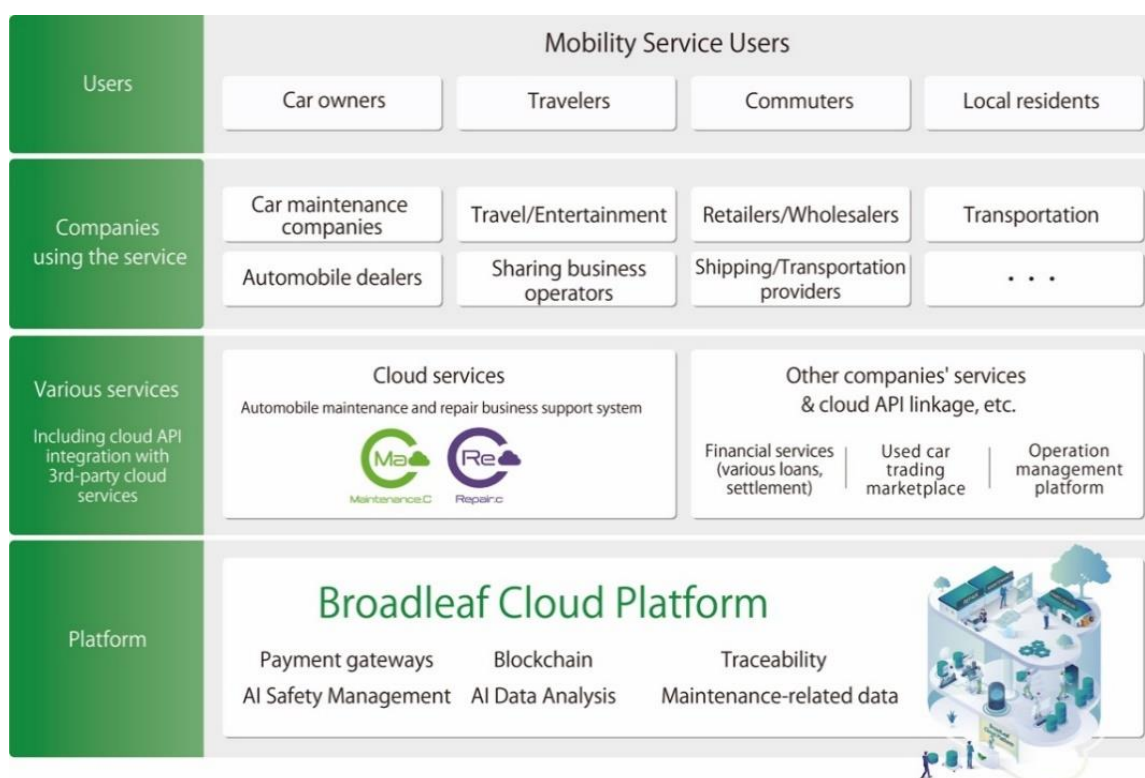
Users

Mobility Service Users

Car owners

Travelers

Commuters

Local residents

Companies using the service

Car maintenance companies

Travel/Entertainment

Retailers/Wholesalers

Transportation

Automobile dealers

Sharing business operators

Shipping/Transportation providers

. . .

Various services

Including cloud API integration with 3rd-party cloud services

Cloud services

Automobile maintenance and repair business support system

Ma

Maintenance.C

Re

Repair.c

Other companies' services & cloud API linkage, etc.

Financial services (various loans, settlement)

Used car trading marketplace

Operation management platform

Platform

Broadleaf Cloud Platform

Payment gateways

Blockchain

Traceability

AI Safety Management

AI Data Analysis

Maintenance-related data